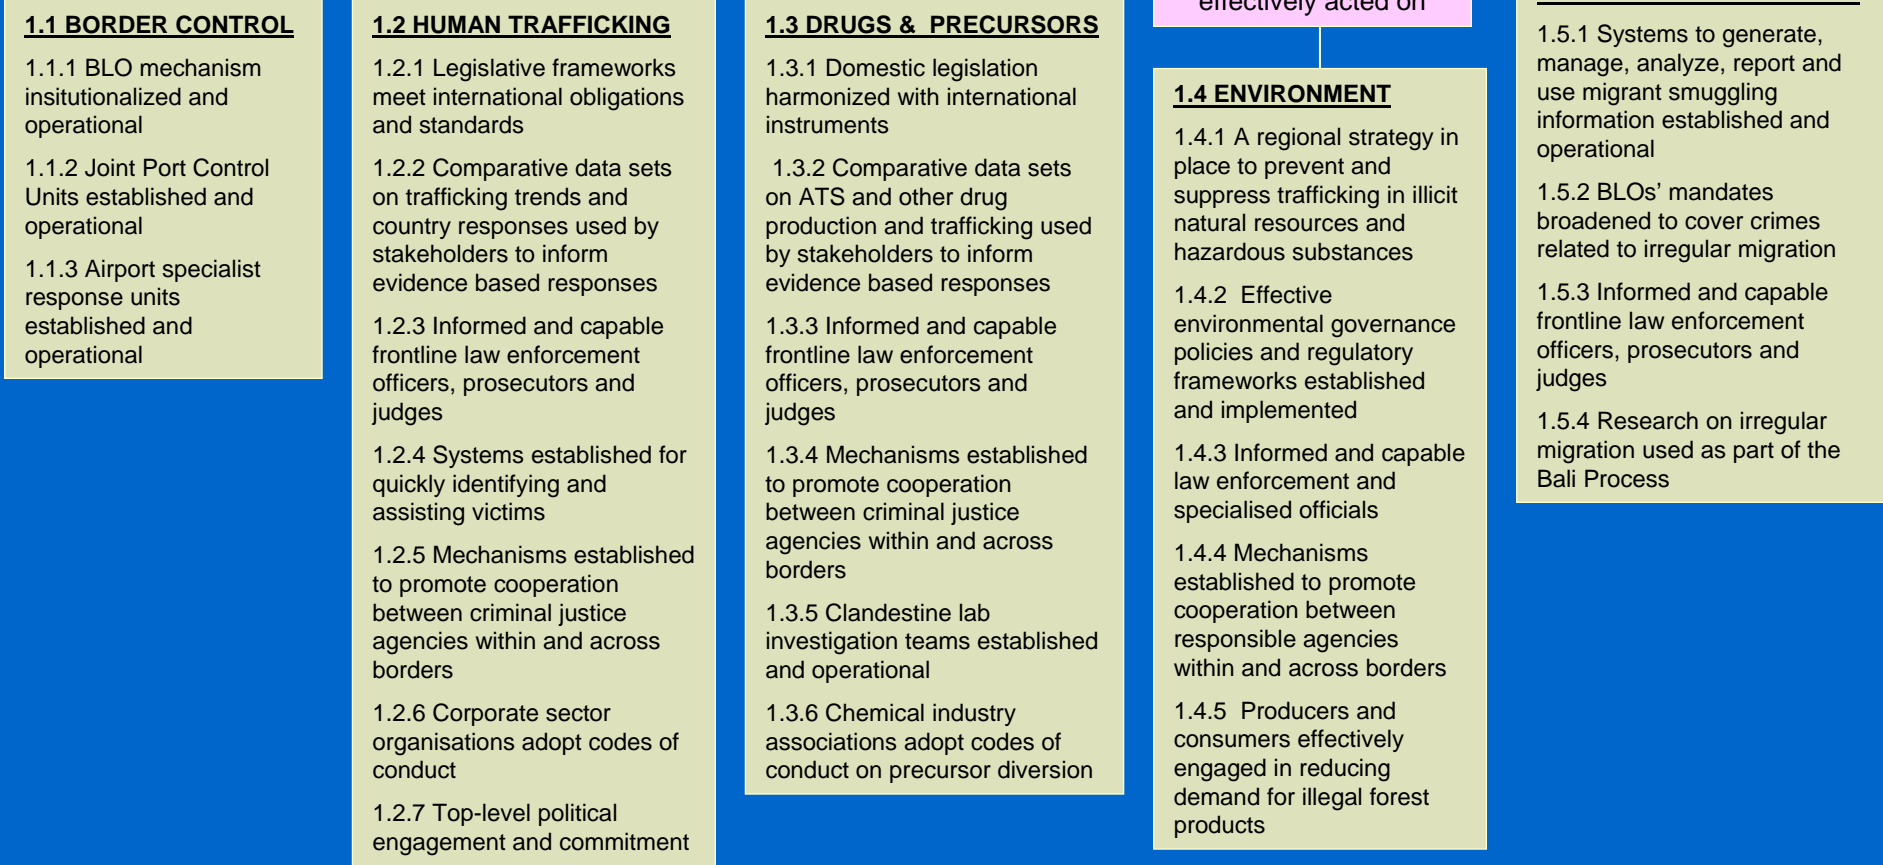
1.1 BORDER CONTROL

1.1.1 BLO mechanism insitutionalized and operational

1.1.2 Joint Port Control Units established and operational

1.1.3 Airport specialist response units established and operational

1.2 HUMAN TRAFFICKING

1.2.1 Legislative frameworks meet international obligations and standards

1.2.2 Comparative data sets on trafficking trends and country responses used by stakeholders to inform evidence based responses

1.2.3 Informed and capable frontline law enforcement officers, prosecutors and judges

1.2.4 Systems established for quickly identifying and assisting victims

1.2.5 Mechanisms established to promote cooperation between criminal justice agencies within and across borders

1.2.6 Corporate sector organisations adopt codes of conduct

1.2.7 Top-level political engagement and commitment

1.3 DRUGS & PRECURSORS

1.3.1 Domestic legislation harmonized with international instruments

1.3.2 Comparative data sets on ATS and other drug production and trafficking used by stakeholders to inform evidence based responses

1.3.3 Informed and capable frontline law enforcement officers, prosecutors and judges

1.3.4 Mechanisms established to promote cooperation between criminal justice agencies within and across borders

1.3.5 Clandestine lab investigation teams established and operational

1.3.6 Chemical industry associations adopt codes of conduct on precursor diversion

effectively acted on

1.4 ENVIRONMENT

1.4.1 A regional strategy in place to prevent and suppress trafficking in illicit natural resources and hazardous substances

1.4.2 Effective environmental governance policies and regulatory frameworks established and implemented

1.4.3 Informed and capable law enforcement and specialised officials

1.4.4 Mechanisms established to promote cooperation between responsible agencies within and across borders

1.4.5 Producers and consumers effectively engaged in reducing demand for illegal forest products

1.5.1 Systems to generate, manage, analyze, report and use migrant smuggling information established and operational

1.5.2 BLOs' mandates broadened to cover crimes related to irregular migration

1.5.3 Informed and capable frontline law enforcement officers, prosecutors and judges

1.5.4 Research on irregular migration used as part of the Bali Process